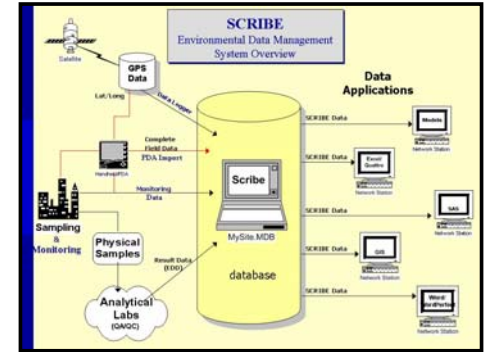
SCRIBE
Environmental Data Management
System Overview

Satellite

GPS Data

Lat/Long

Data Logger

Complete Field Data PDA Import

Handheld/PDA

Monitoring Data

Sampling & Monitoring

Physical Samples

Result Data (EDD)

Analytical Labs (QA/QC)

Scribe

MySite.MDB

database

Data Applications

SCRIBE Data

Models

Network Station

SCRIBE Data

Excel Quattro

Network Station

SCRIBE Data

SAS

Network Station

SCRIBE Data

GIS

Network Station

SCRIBE Data

Word WordPerfect

Network Station